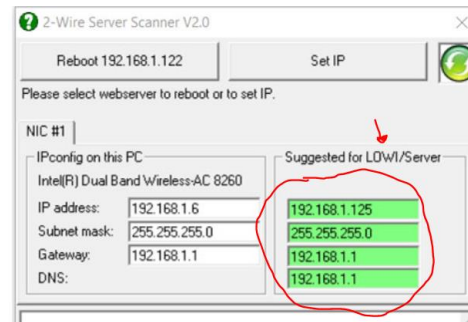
2-Wire Server Scanner V2.0

Reboot 192.168.1.122

Set IP

Please select webserver to reboot or to set IP.

NIC #1

IPconfig on this PC

Intel(R) Dual Band Wireless-AC 8260

IP address: 192.168.1.6

Subnet mask: 255.255.255.0

Gateway: 192.168.1.1

DNS:

Suggested for LOWI/Server

192.168.1.125

255.255.255.0

192.168.1.1

192.168.1.1